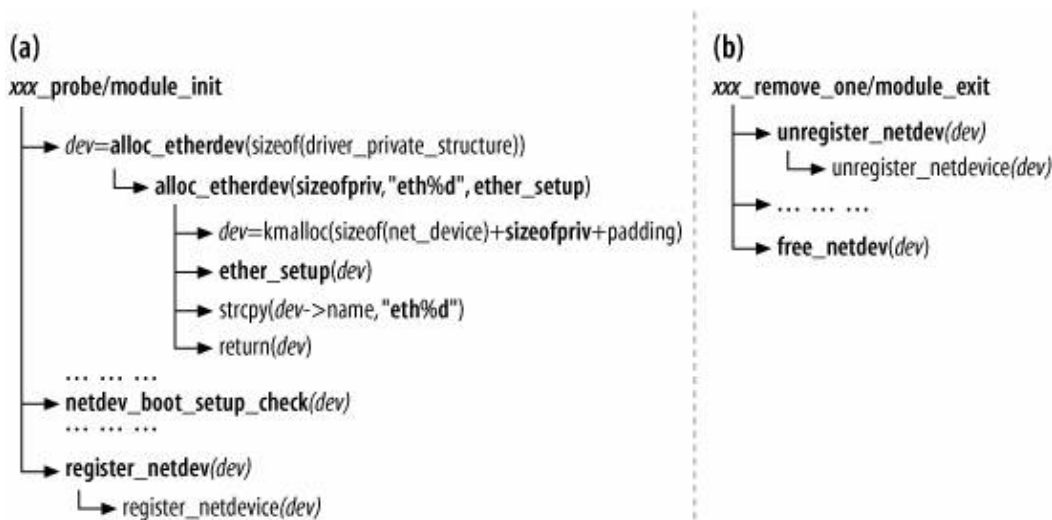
(a)

xxx_probe/module_init

dev=alloc_etherdev(sizeof(driver_private_structure))

alloc_etherdev(sizeofpriv, "eth%d", ether_setup)

dev=kmalloc(sizeof(net_device)+sizeofpriv+padding)

ether_setup(dev)

strcpy(dev->name, "eth%d")

return(dev)

... ... ...

netdev_boot_setup_check(dev)

... ... ...

register_netdev(dev)

register_netdevice(dev)

(b)

xxx_remove_one/module_exit

unregister_netdev(dev)

unregister_netdevice(dev)

... ... ...

free_netdev(dev)